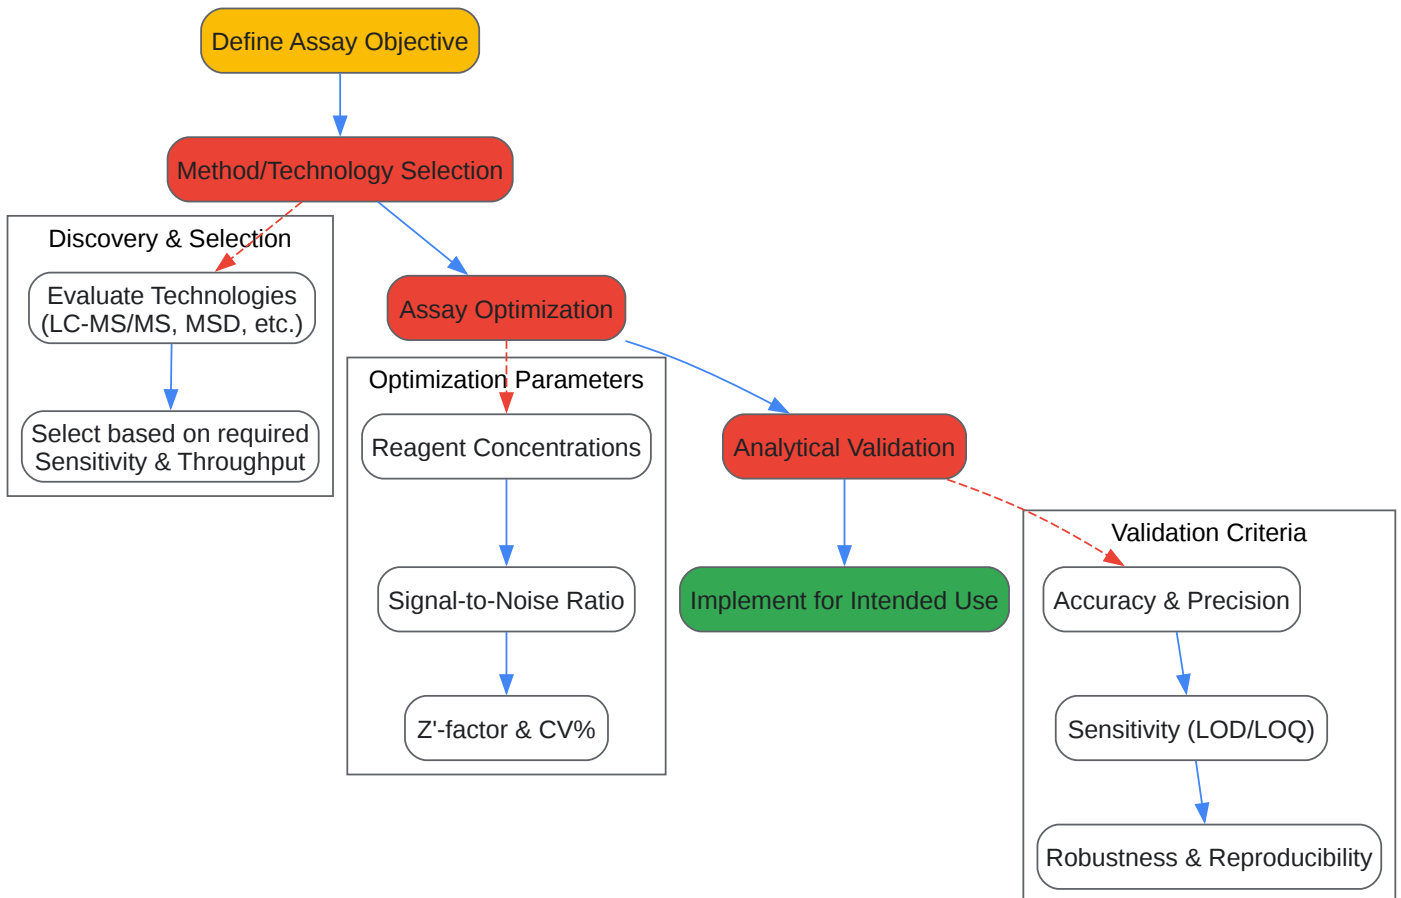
Define Assay Objective

Method/Technology Selection

Discovery & Selection

Evaluate Technologies (LC-MS/MS, MSD, etc.)

Select based on required Sensitivity & Throughput

Assay Optimization

Optimization Parameters

Reagent Concentrations

Signal-to-Noise Ratio

Z'-factor & CV%

Analytical Validation

Implement for Intended Use

Validation Criteria

Accuracy & Precision

Sensitivity (LOD/LOQ)

Robustness & Reproducibility